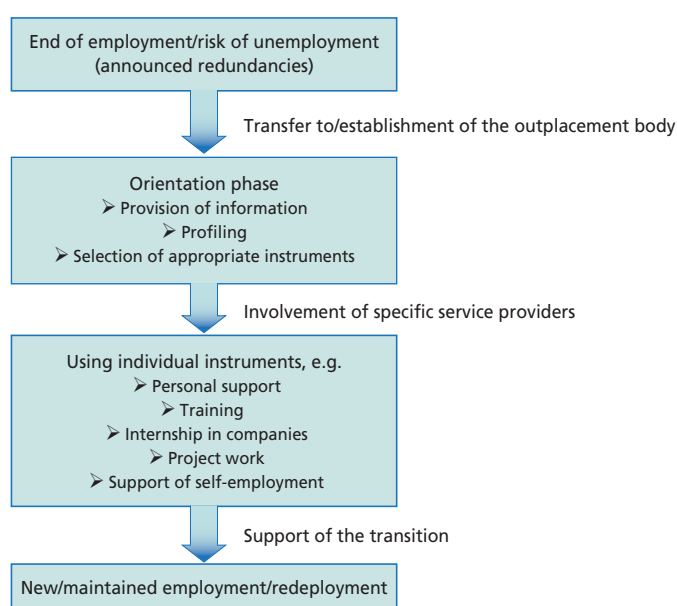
End of employment/risk of unemployment
(announced redundancies)

Transfer to/establishment of the outplacement body

Orientation phase
➢ Provision of information
➢ Profiling
➢ Selection of appropriate instruments

Involvement of specific service providers

Using individual instruments, e.g.
➢ Personal support
➢ Training
➢ Internship in companies
➢ Project work
➢ Support of self-employment

Support of the transition

New/maintained employment/redeployment